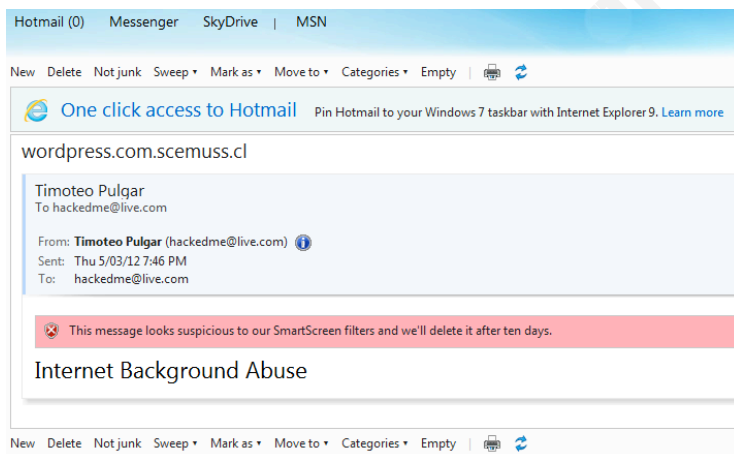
Hotmail (0) Messenger SkyDrive | MSN

New Delete Not junk Sweep ▾ Mark as ▾ Move to ▾ Categories ▾ Empty

One click access to Hotmail Pin Hotmail to your Windows 7 taskbar with Internet Explorer 9. Learn more

wordpress.com.scemuss.cl

Timoteo Pulgar
To hackedme@live.com

From: Timoteo Pulgar (hackedme@live.com)
Sent: Thu 5/03/12 7:46 PM
To: hackedme@live.com

This message looks suspicious to our SmartScreen filters and we'll delete it after ten days.

Internet Background Abuse

New Delete Not junk Sweep ▾ Mark as ▾ Move to ▾ Categories ▾ Empty